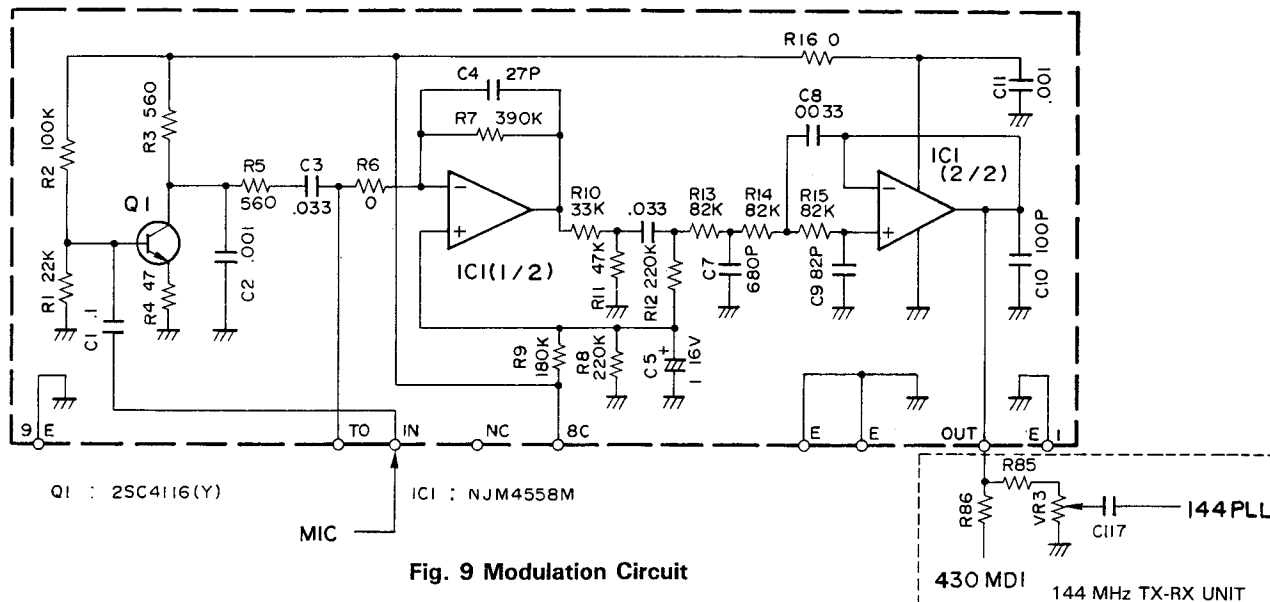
R16 0
C11 .001
C4 27P
R7 390K
C8 .0033
R2 100K
R3 560
IC1 (2/2)
R5 560
C3 .033
R6 0
R10 33K
.033
R13 82K
R14 82K
R15 82K
Q1
IC1(1/2)
R11 47K
R12 220K
C7 680P
C9 82P
C10 100P
R1 22K
R4 47
C2 .001
C1 .1
R9 180K
R8 220K
C5 + 1 16V
9 E
TO
IN
NC
8C
E
E
OUT
E 1
R85
R86
VR3
C117
144PLL
430 MDI
Q1 : 2SC4116(Y)
IC1 : NJM4558M
MIC
Fig. 9 Modulation Circuit
144 MHz TX-RX UNIT